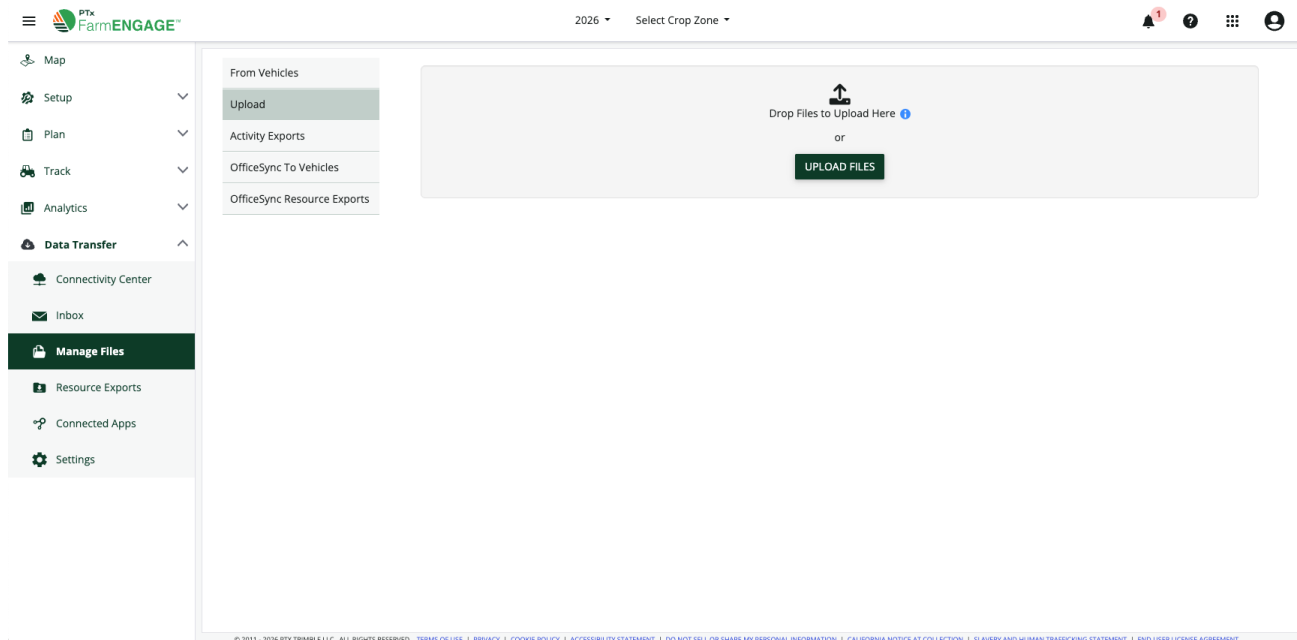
PTx FarmENGAGE™

2026 ▾ Select Crop Zone ▾

1

Map
Setup
Plan
Track
Analytics
Data Transfer
Connectivity Center
Inbox
Manage Files
Resource Exports
Connected Apps
Settings

From Vehicles
Upload
Activity Exports
OfficeSync To Vehicles
OfficeSync Resource Exports

Drop Files to Upload Here
or
UPLOAD FILES

© 2011 - 2026 PTX TRIMBLE LLC. ALL RIGHTS RESERVED. TERMS OF USE | PRIVACY | COOKIE POLICY | ACCESSIBILITY STATEMENT | DO NOT SELL OR SHARE MY PERSONAL INFORMATION | CALIFORNIA NOTICE AT COLLECTION | SLAVERY AND HUMAN TRAFFICKING STATEMENT | END USER LICENSE AGREEMENT